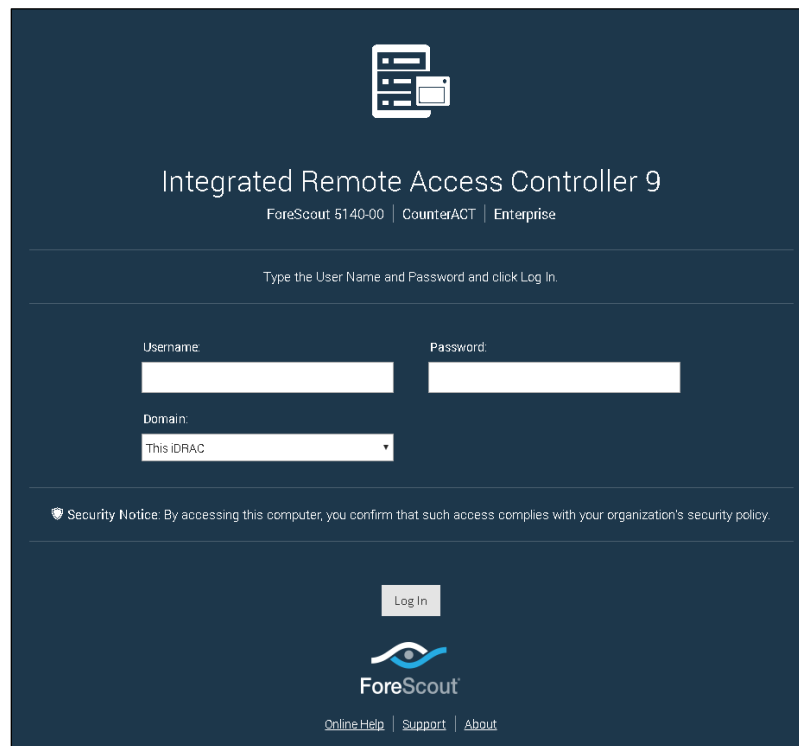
Integrated Remote Access Controller 9

ForeScout 5140-00 | CounterACT | Enterprise

Type the User Name and Password and click Log In.

Username:

Password:

Domain:

This iDRAC

Security Notice: By accessing this computer, you confirm that such access complies with your organization's security policy.

Log In

ForeScout

Online Help | Support | About